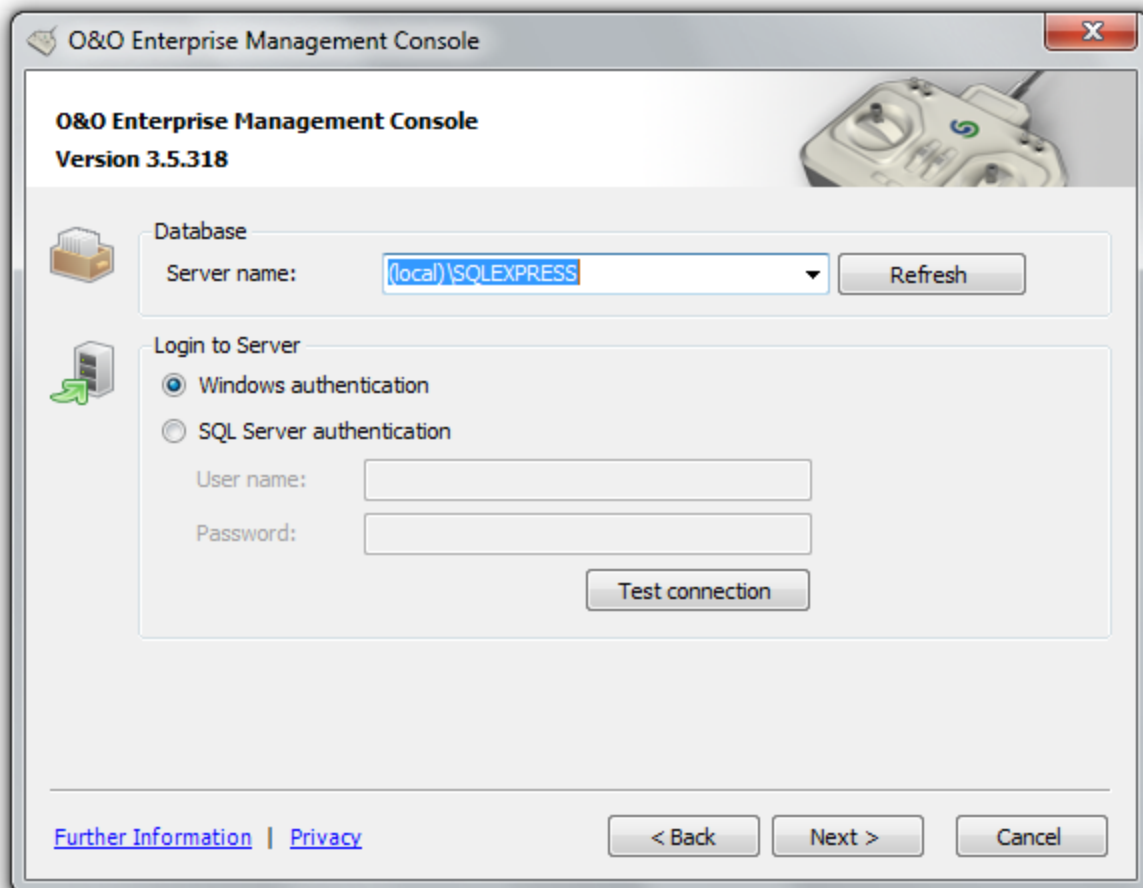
O&O Enterprise Management Console

O&O Enterprise Management Console
Version 3.5.318

Database
Server name: (local)\SQLEXPRESS
Refresh

Login to Server
Windows authentication
SQL Server authentication
User name:
Password:
Test connection

Further Information | Privacy
< Back
Next >
Cancel